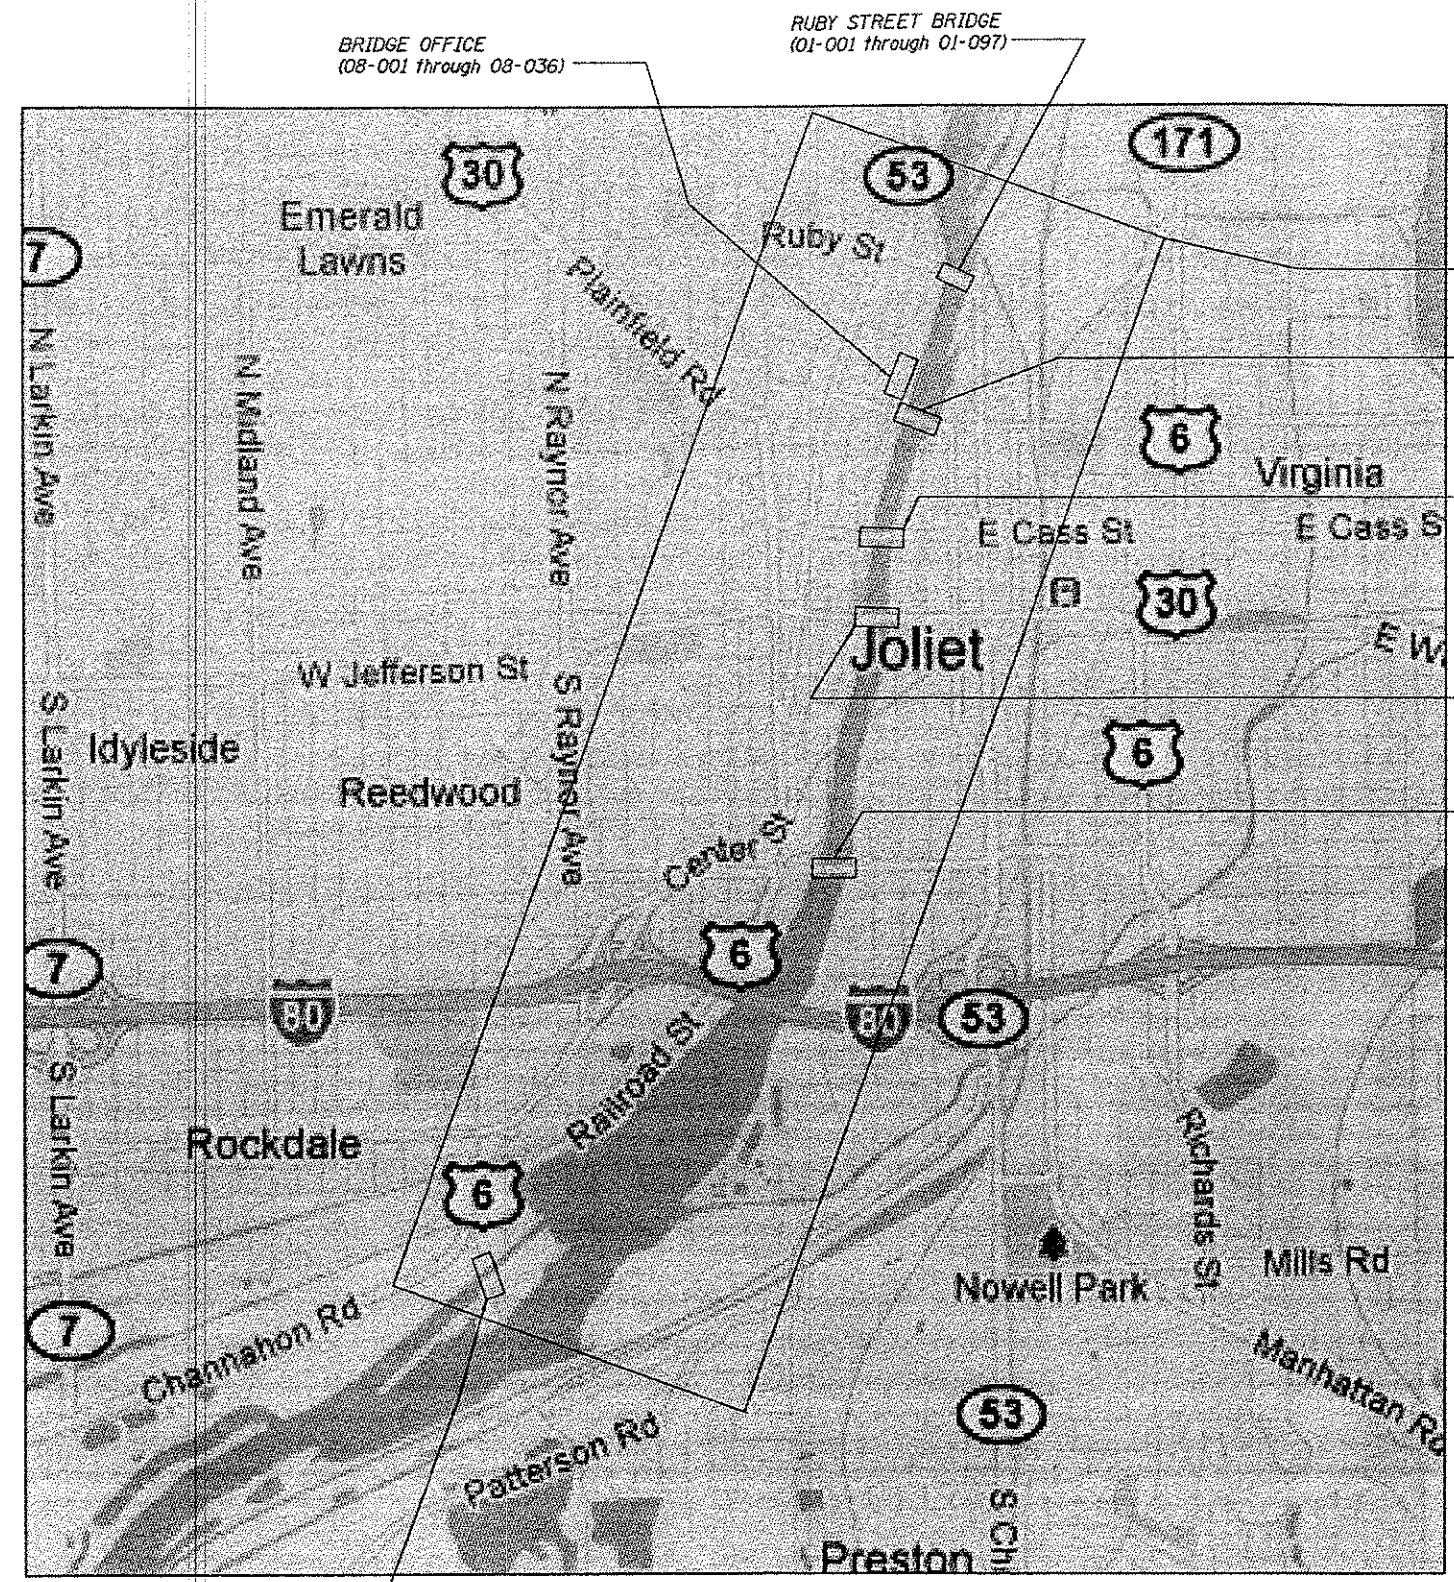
BRIDGE OFFICE
(08-001 through 08-036)

RUBY STREET BRIDGE
(01-001 through 01-097)

171

30

53

Emerald Lawns

7

Ruby St

Plainfield Rd

N Larkin Ave

N Midland Ave

N Raynor Ave

6

Virginia

E Cass St

E Cass S

30

Joliet

E W

W Jefferson St

S Raynor Ave

S Larkin Ave

Idyleside

6

Reedwood

Center St

7

6

80

80

53

Railroad St

S Larkin Ave

Rockdale

Richards St

6

Mills Rd

Nowell Park

7

Channahon Rd

Manhattan Rd

53

Patterson Rd

S Ch

Preston